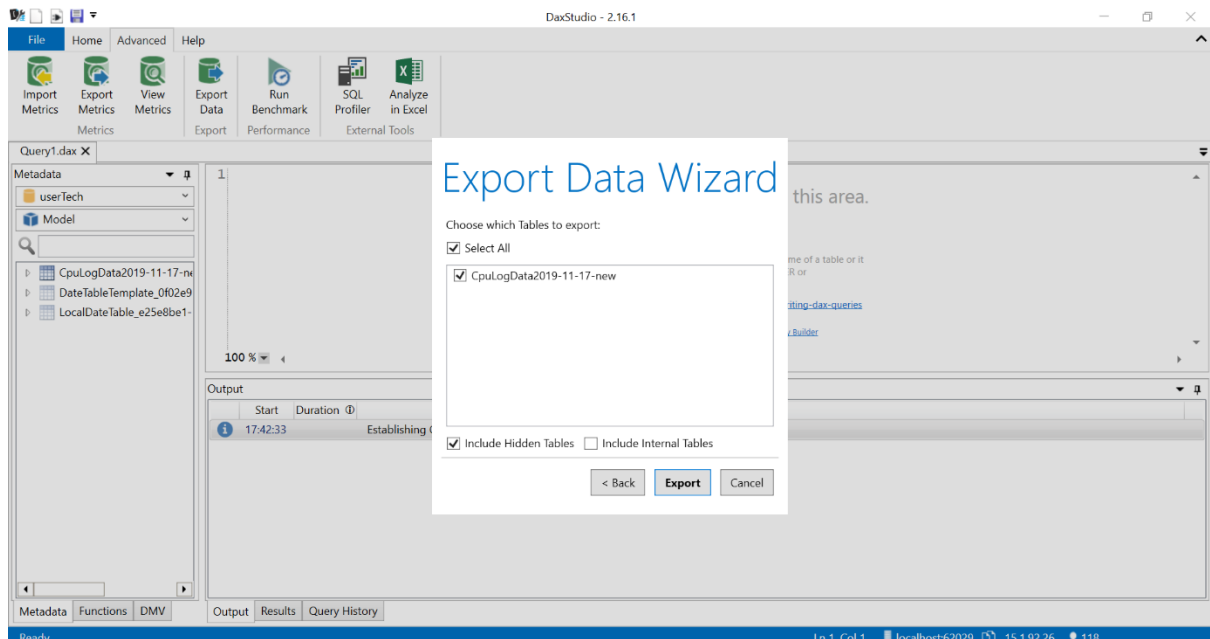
DaxStudio - 2.16.1

File Home Advanced Help

Import Metrics Export Metrics View Metrics
Metrics
Export Data
Export
Run Benchmark
Performance
SQL Profiler Analyze in Excel
External Tools

Query1.dax ✕

Metadata
userTech
Model
CpuLogData2019-11-17-ne
DateTableTemplate_0f02e9
LocalDateTable_e25e8be1-

1

100 %

this area.

me of a table or it
R or

riting-dax-queries

Builder

Output
Start Duration
17:42:33 Establishing

Metadata Functions DMV

Output Results Query History

Export Data Wizard

Choose which Tables to export:
Select All
CpuLogData2019-11-17-new

Include Hidden Tables Include Internal Tables

< Back Export Cancel

Ready Ln 1, Col 1 localhost:62029 15.1.92.26 118